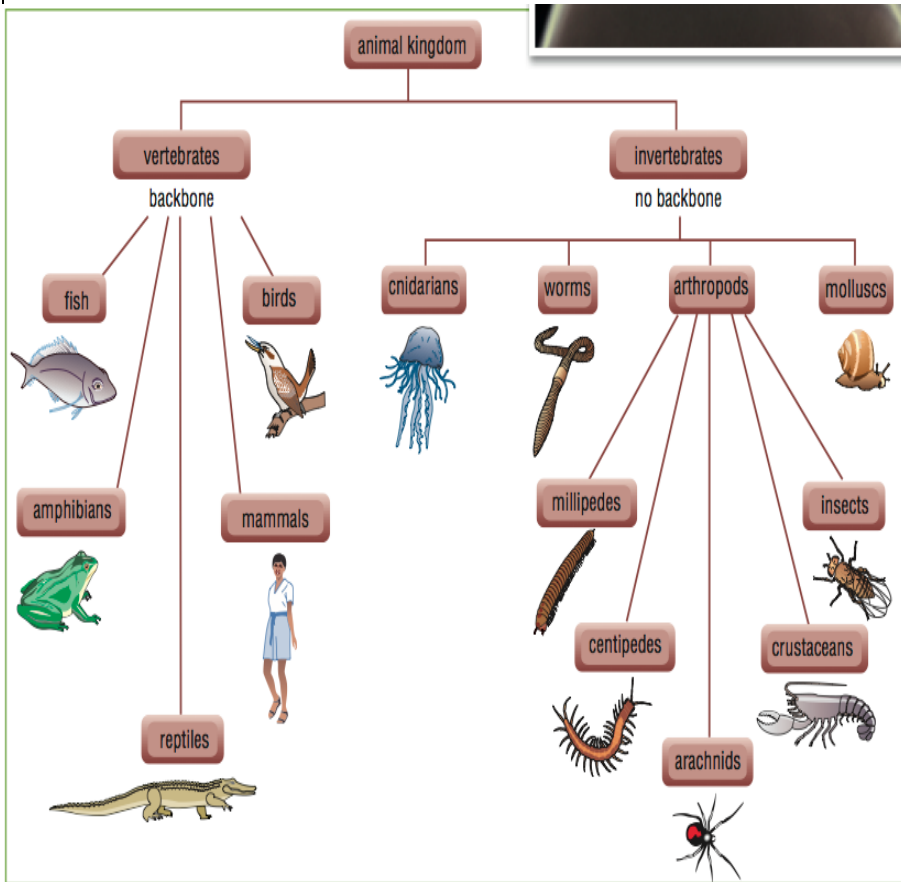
animal kingdom

vertebrates
backbone

invertebrates
no backbone

fish

birds

amphibians

mammals

reptiles

cnidarians

worms

arthropods

molluscs

millipedes

insects

centipedes

crustaceans

arachnids